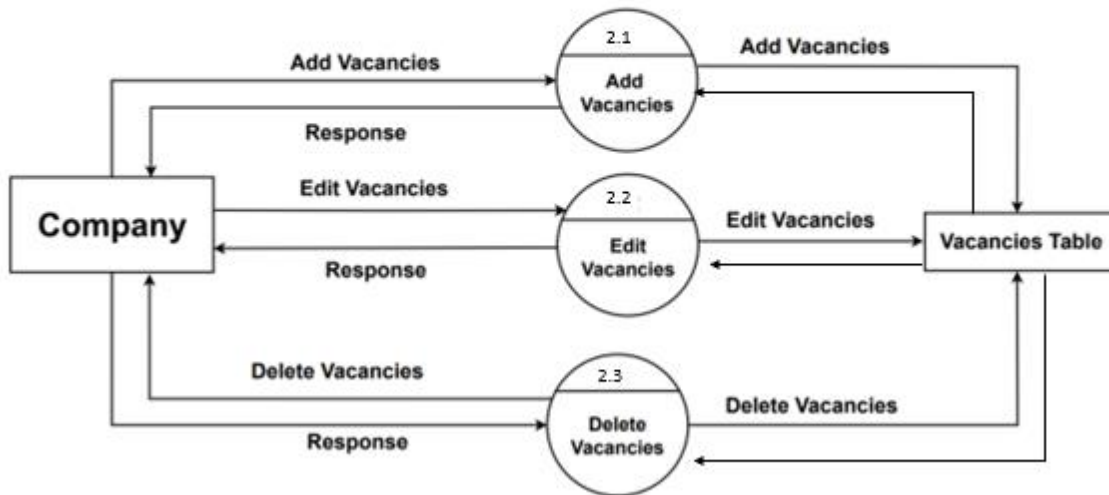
Add Vacancies

2.1

Add Vacancies

Add Vacancies

Response

Company

Edit Vacancies

2.2

Edit Vacancies

Edit Vacancies

Vacancies Table

Response

Delete Vacancies

2.3

Delete Vacancies

Delete Vacancies

Response